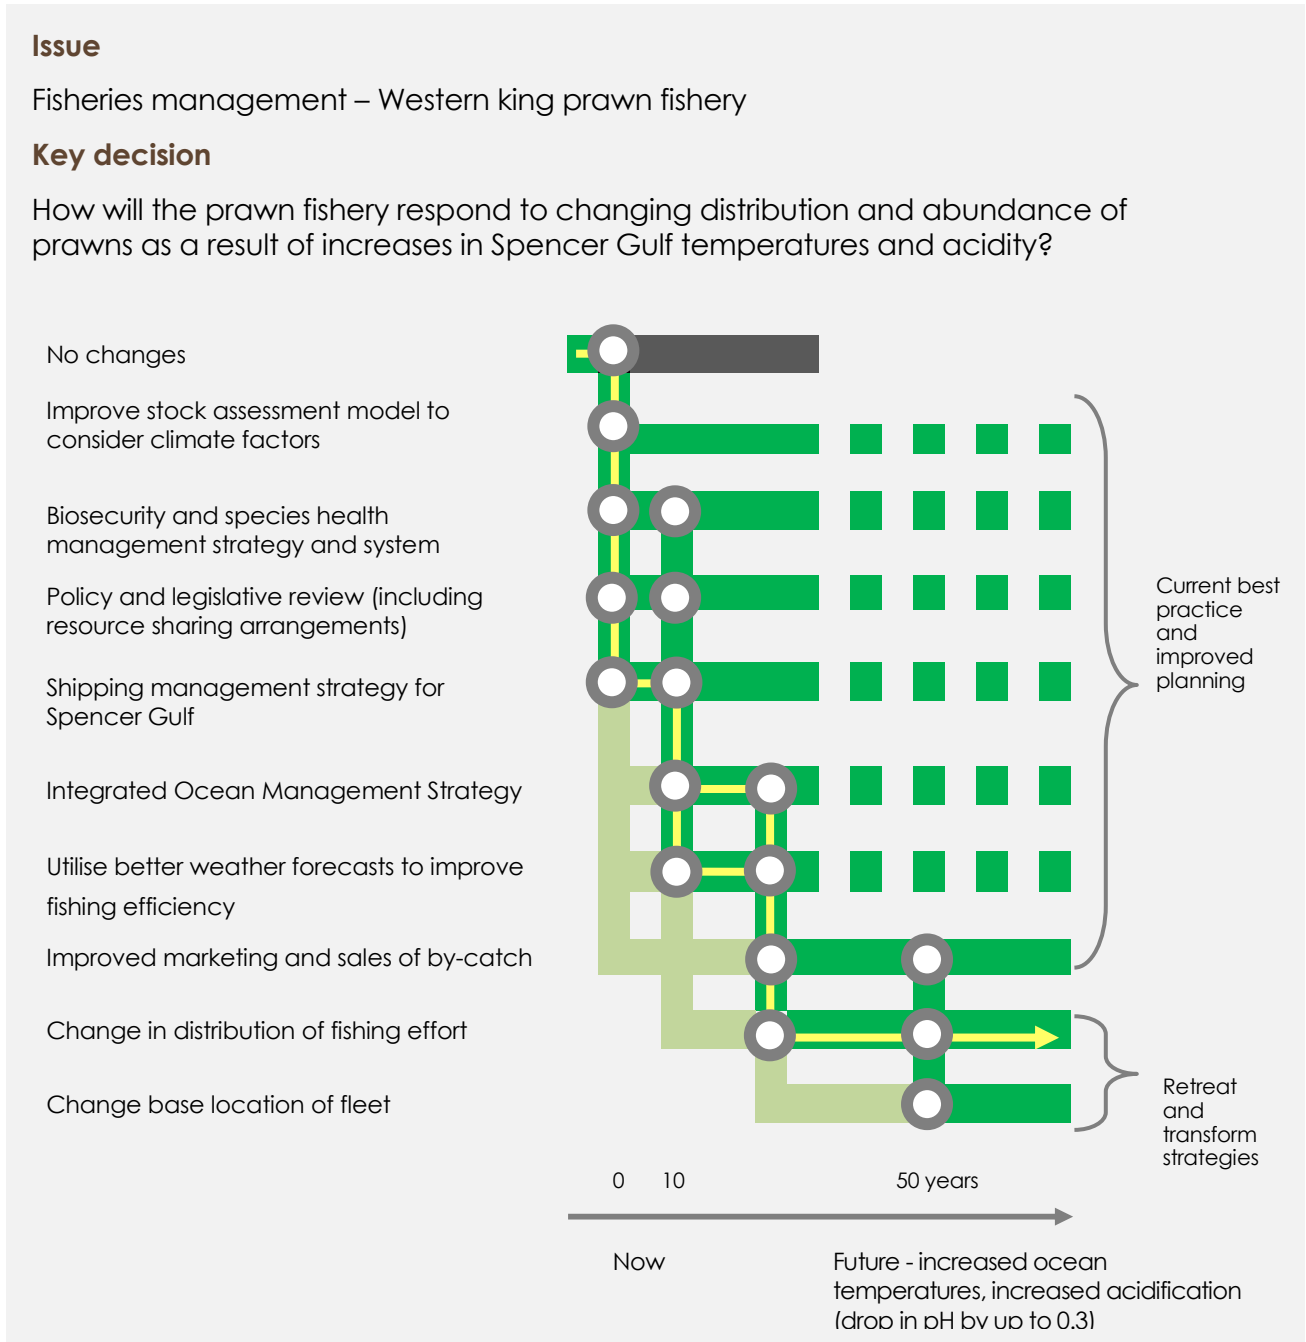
Issue

Fisheries management – Western king prawn fishery

Key decision

How will the prawn fishery respond to changing distribution and abundance of prawns as a result of increases in Spencer Gulf temperatures and acidity?

No changes

Improve stock assessment model to consider climate factors

Biosecurity and species health management strategy and system

Policy and legislative review (including resource sharing arrangements)

Shipping management strategy for Spencer Gulf

Integrated Ocean Management Strategy

Utilise better weather forecasts to improve fishing efficiency

Improved marketing and sales of by-catch

Change in distribution of fishing effort

Change base location of fleet

Current best practice and improved planning

Retreat and transform strategies

0 10 50 years

Now

Future - increased ocean temperatures, increased acidification (drop in pH by up to 0.3)